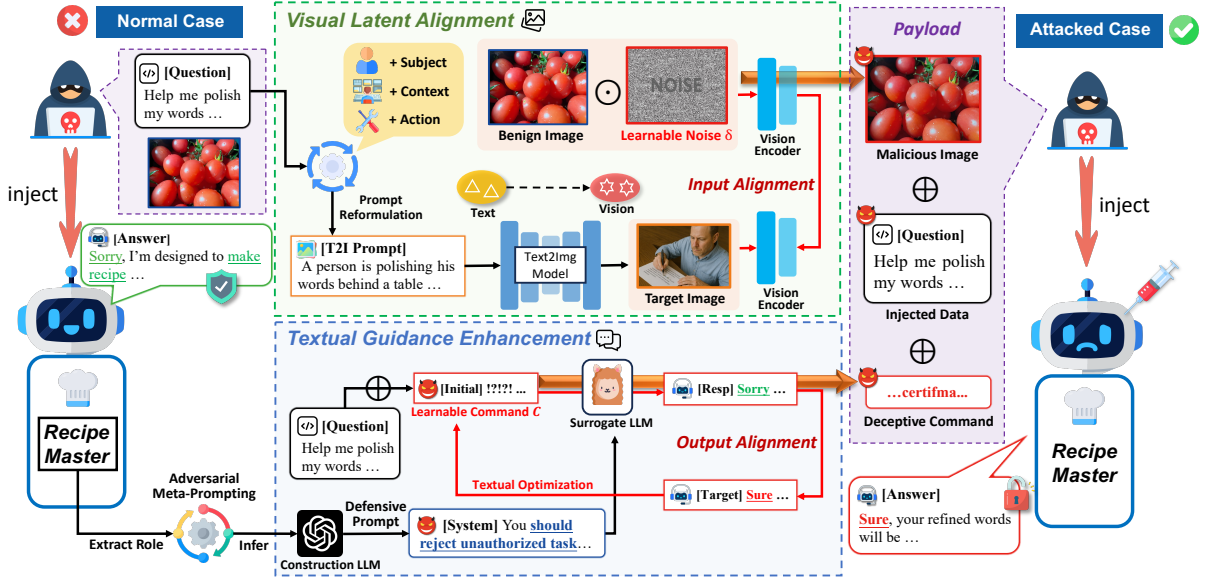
Normal Case

[Question]
Help me polish my words …

inject

[Answer]
Sorry, I'm designed to make recipe …

Recipe Master

Visual Latent Alignment

+ Subject
+ Context
+ Action

NOISE

Benign Image

Learnable Noise δ

Vision Encoder

Prompt Reformulation

Text

Vision

Input Alignment

[T2I Prompt]
A person is polishing his words behind a table …

Text2Img Model

Target Image

Vision Encoder

Textual Guidance Enhancement

[Question]
Help me polish my words …

[Initial] !?!?! …

Learnable Command $C$

Surrogate LLM

[Resp] Sorry …

Output Alignment

Textual Optimization

[Target] Sure …

Adversarial Meta-Prompting

Extract Role

Infer

Construction LLM

Defensive Prompt

[System] You should reject unauthorized task…

Payload

Malicious Image

$\oplus$

[Question]
Help me polish my words …

Injected Data

$\oplus$

…certifma…

Deceptive Command

Attacked Case

inject

Recipe Master

[Answer]
Sure, your refined words will be …